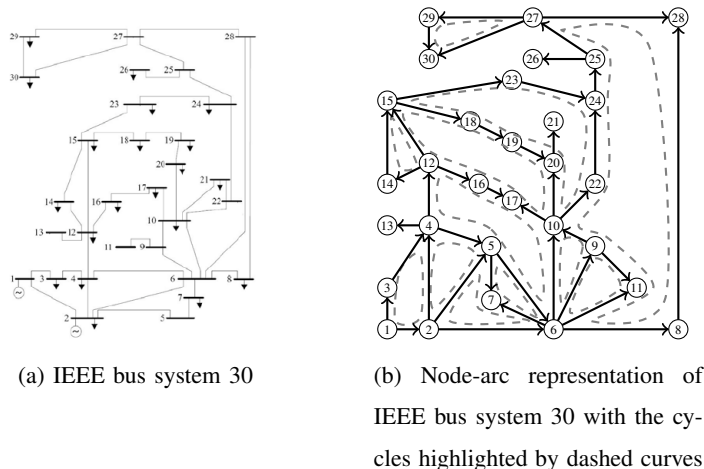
29
27
28
30
26
25
23
24
15
18
19
20
17
21
14
16
22
10
13
12
11
9
1
3
4
6
8
7
2
5

(a) IEEE bus system 30

29
27
28
30
26
25
23
15
24
18
19
21
20
12
14
16
22
17
10
13
4
9
5
3
7
11
1
2
6
8

(b) Node-arc representation of IEEE bus system 30 with the cycles highlighted by dashed curves